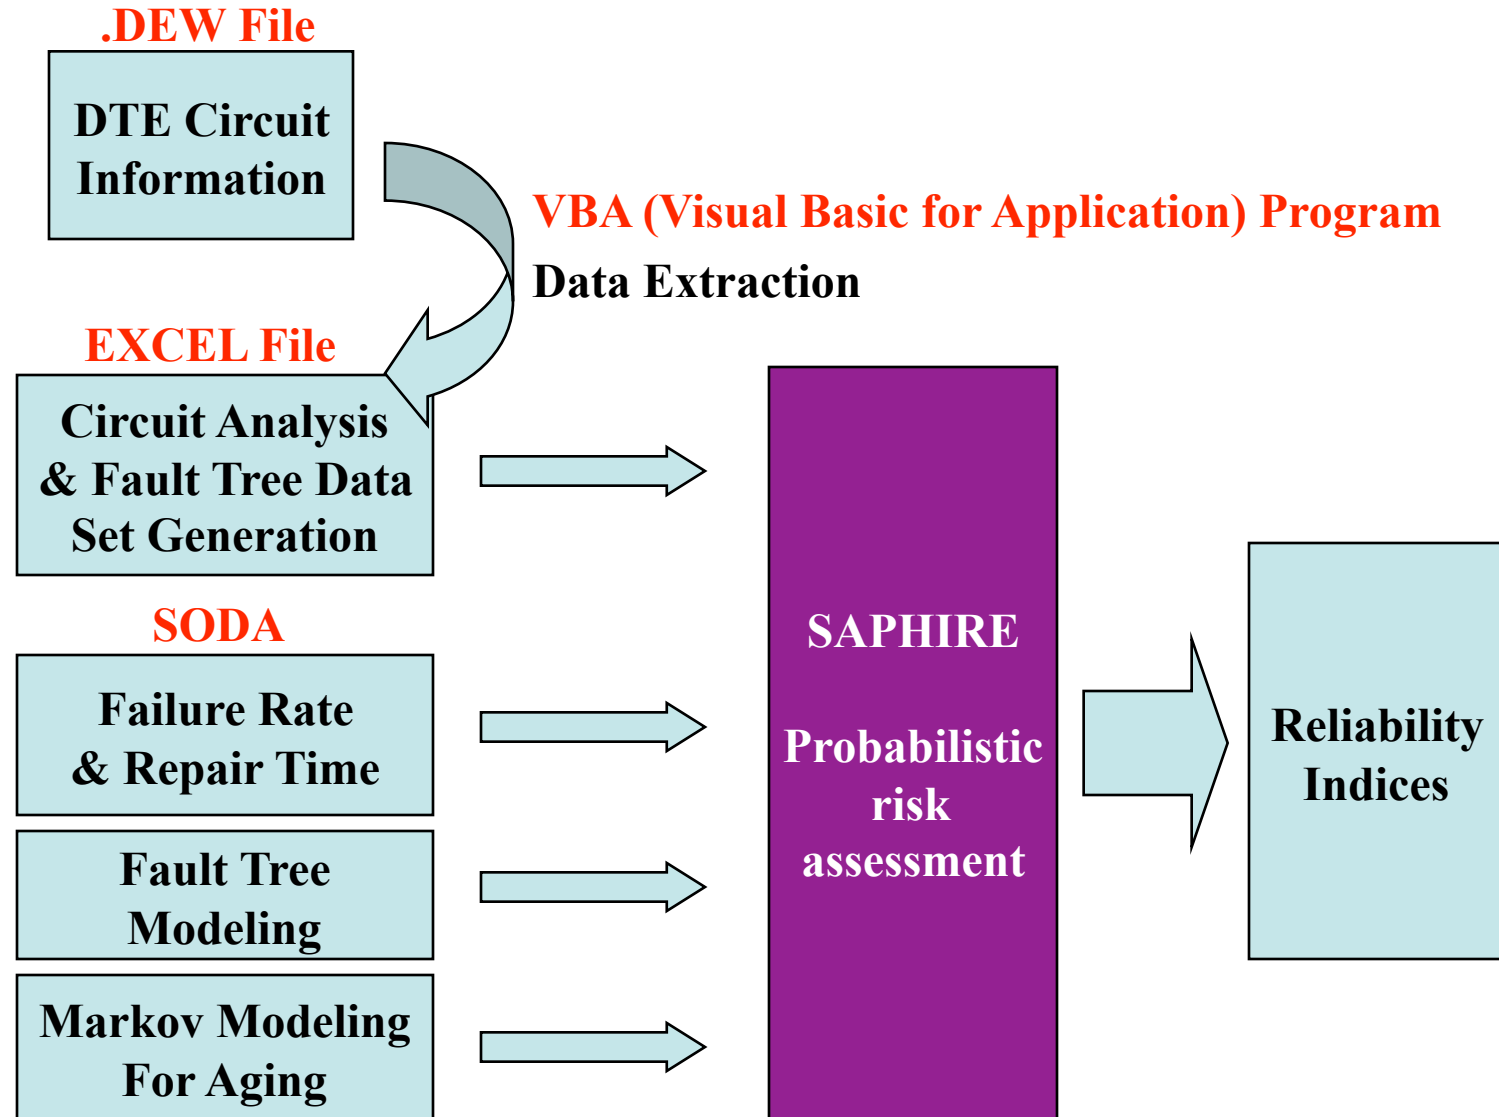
.DEW File

DTE Circuit Information

VBA (Visual Basic for Application) Program

Data Extraction

EXCEL File

Circuit Analysis & Fault Tree Data Set Generation

SODA

Failure Rate & Repair Time

Fault Tree Modeling

Markov Modeling For Aging

SAPHIRE

Probabilistic risk assessment

Reliability Indices